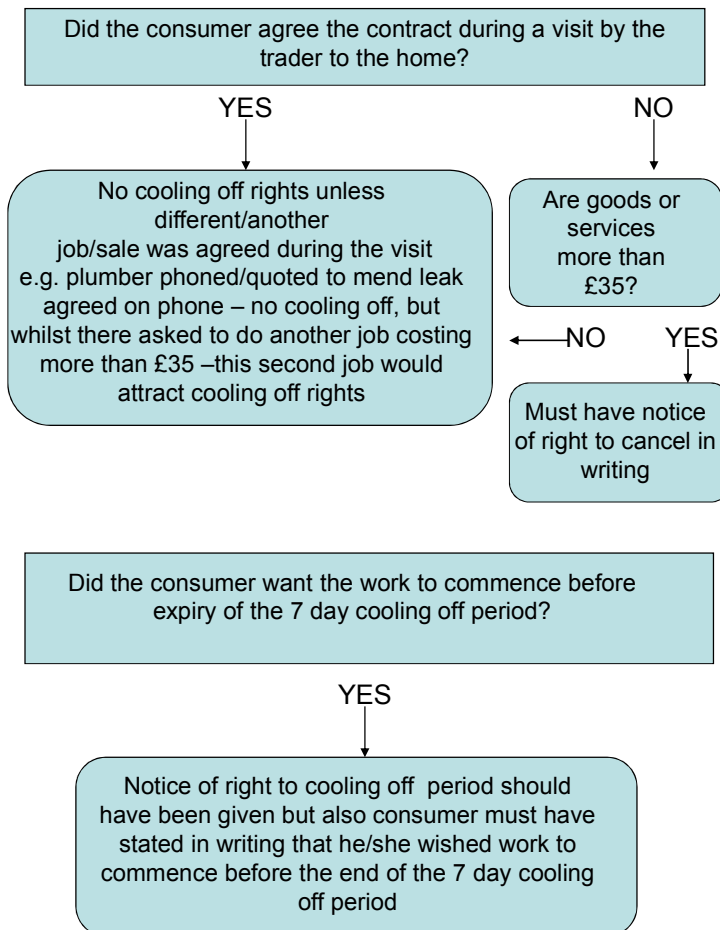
Did the consumer agree the contract during a visit by the trader to the home?

YES

NO

No cooling off rights unless different/another job/sale was agreed during the visit e.g. plumber phoned/quoted to mend leak agreed on phone – no cooling off, but whilst there asked to do another job costing more than £35 –this second job would attract cooling off rights

Are goods or services more than £35?

NO

YES

Must have notice of right to cancel in writing

Did the consumer want the work to commence before expiry of the 7 day cooling off period?

YES

Notice of right to cooling off period should have been given but also consumer must have stated in writing that he/she wished work to commence before the end of the 7 day cooling off period